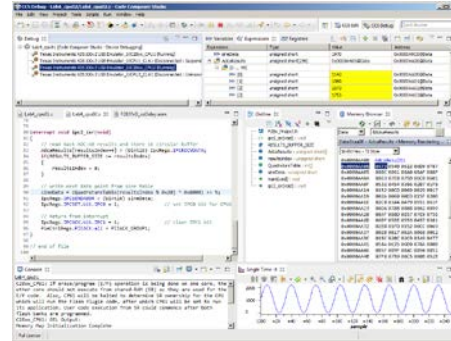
CCS Debug - Lab6_cpu01/... - Code Composer Studio

Debug

Lab6_cpu01 [Code Composer Studio - Device Debugging]

Texas Instruments XDS100v2 USB Emulator_0/C28xx_CPU1 (Running)

Texas Instruments XDS100v2 USB Emulator_0/CPU1_CLA1 (Disconnected : Unknown)

Texas Instruments XDS100v2 USB Emulator_0/C28xx_CPU2 (Running)

Texas Instruments XDS100v2 USB Emulator_0/CPU2_CLA1 (Disconnected : Unknown)

(x)= Variables | Expressions | Registers

| Expression | Type | Value | Address |
|---|---|---|---|
| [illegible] | unsigned short | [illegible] | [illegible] |
| AdcResults | unsigned short[50] | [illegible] | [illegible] |
| [0] | unsigned short | 2140 | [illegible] |
| [1] | unsigned short | 2660 | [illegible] |
| [2] | unsigned short | 3020 | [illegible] |
| [3] | unsigned short | 3350 | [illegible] |
| [4] | unsigned short | 3750 | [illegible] |

Lab6_cpu01.c | Lab6_cpu02.c | F2837xD_usDelay.asm

interrupt void adca1_isr(void)

{

// read each ADC A0 results and store in circular buffer

AdcBuf[AdcBufPtr] = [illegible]

if(AdcBufPtr == RESULTS_BUFFER_SIZE)

{

resultsIndex = 0;

}

// write next data point from sine table

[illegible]

// return from interrupt

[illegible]

} // end of file

Outline

F28x_Project.h

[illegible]

RESULTS_BUFFER_SIZE

AdcResults : unsigned short[]

resultsIndex : unsigned short

QuadratureTable : int[]

sineDuty : unsigned short

main(void) : void

adca1_isr(void) : void

Memory Browser

Data[Hex16 - TI Style] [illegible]

Console

Lab6_cpu01

C28xx_CPU1: If erase/program (E/P) operation is being done on one core, the other core should not execute from shared-RAM (SR) as they are used for the E/P code. Also, CPU1 will be halted to determine SR ownership for the CPU which will run the Flash Plugin code, after which CPU1 will be set to run its application. User code execution from SR could commence after both flash banks are programmed.

C28xx_CPU2: GEL Output:

Memory Map Initialization Complete

Single Time

sample

Full License